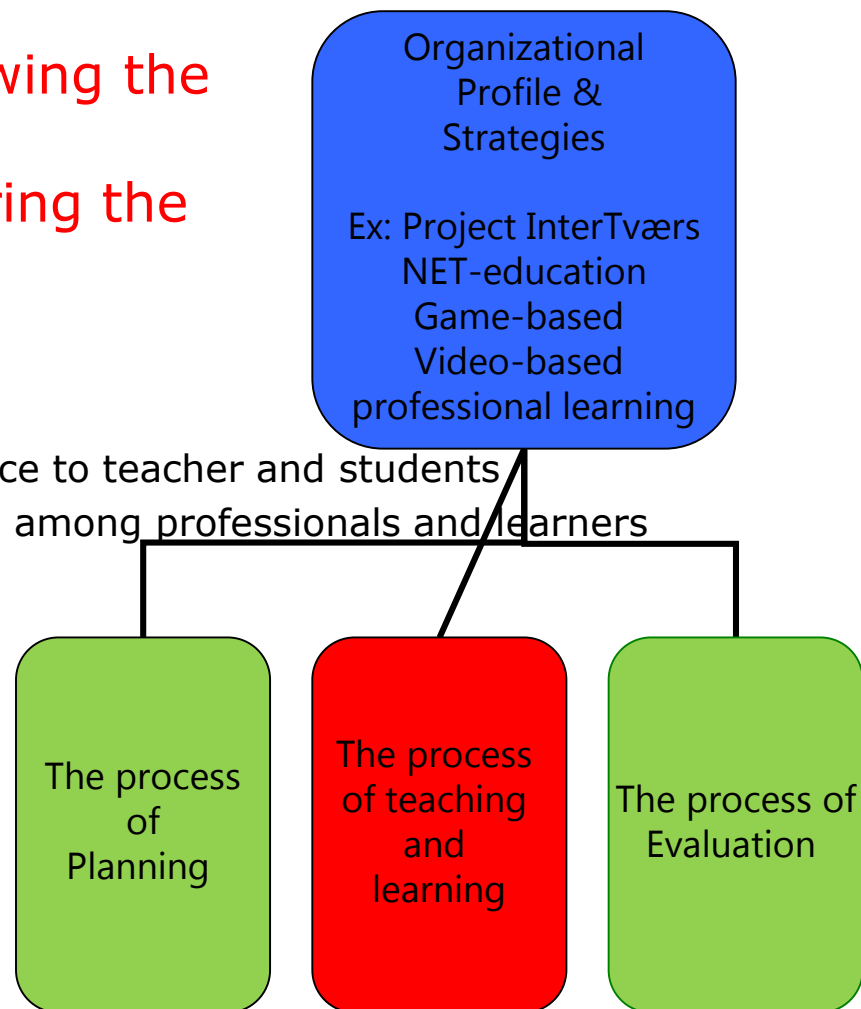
ving the

ving the

Organizational Profile & Strategies

Ex: Project InterTværs
NET-education
Game-based
Video-based
professional learning

ce to teacher and students

among professionals and learners

The process of Planning

The process of teaching and learning

The process of Evaluation